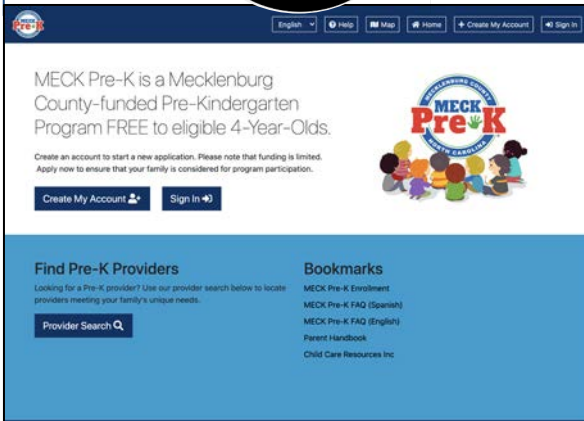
MECK Pre-K

English Help Map Home + Create My Account Sign In

MECK Pre-K is a Mecklenburg County-funded Pre-Kindergarten Program FREE to eligible 4-Year-Olds.

Create an account to start a new application. Please note that funding is limited. Apply now to ensure that your family is considered for program participation.

Create My Account

Sign In

MECKLENBURG COUNTY
MECK Pre-K
NORTH CAROLINA

Find Pre-K Providers

Looking for a Pre-K provider? Use our provider search below to locate providers meeting your family's unique needs.

Provider Search

Bookmarks

MECK Pre-K Enrollment

MECK Pre-K FAQ (Spanish)

MECK Pre-K FAQ (English)

Parent Handbook

Child Care Resources Inc